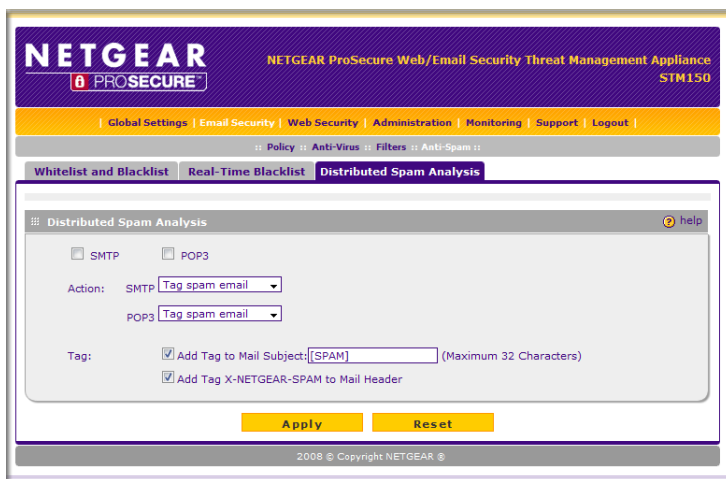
NETGEAR
PROSECURE™

NETGEAR ProSecure Web/Email Security Threat Management Appliance
STM150

| Global Settings | Email Security | Web Security | Administration | Monitoring | Support | Logout |

:: Policy :: Anti-Virus :: Filters :: Anti-Spam ::

Whitelist and Blacklist | Real-Time Blacklist | Distributed Spam Analysis

Distributed Spam Analysis

help

SMTP POP3

Action: SMTP Tag spam email

POP3 Tag spam email

Tag: Add Tag to Mail Subject: [SPAM] (Maximum 32 Characters)

Add Tag X-NETGEAR-SPAM to Mail Header

Apply Reset

2008 © Copyright NETGEAR ®